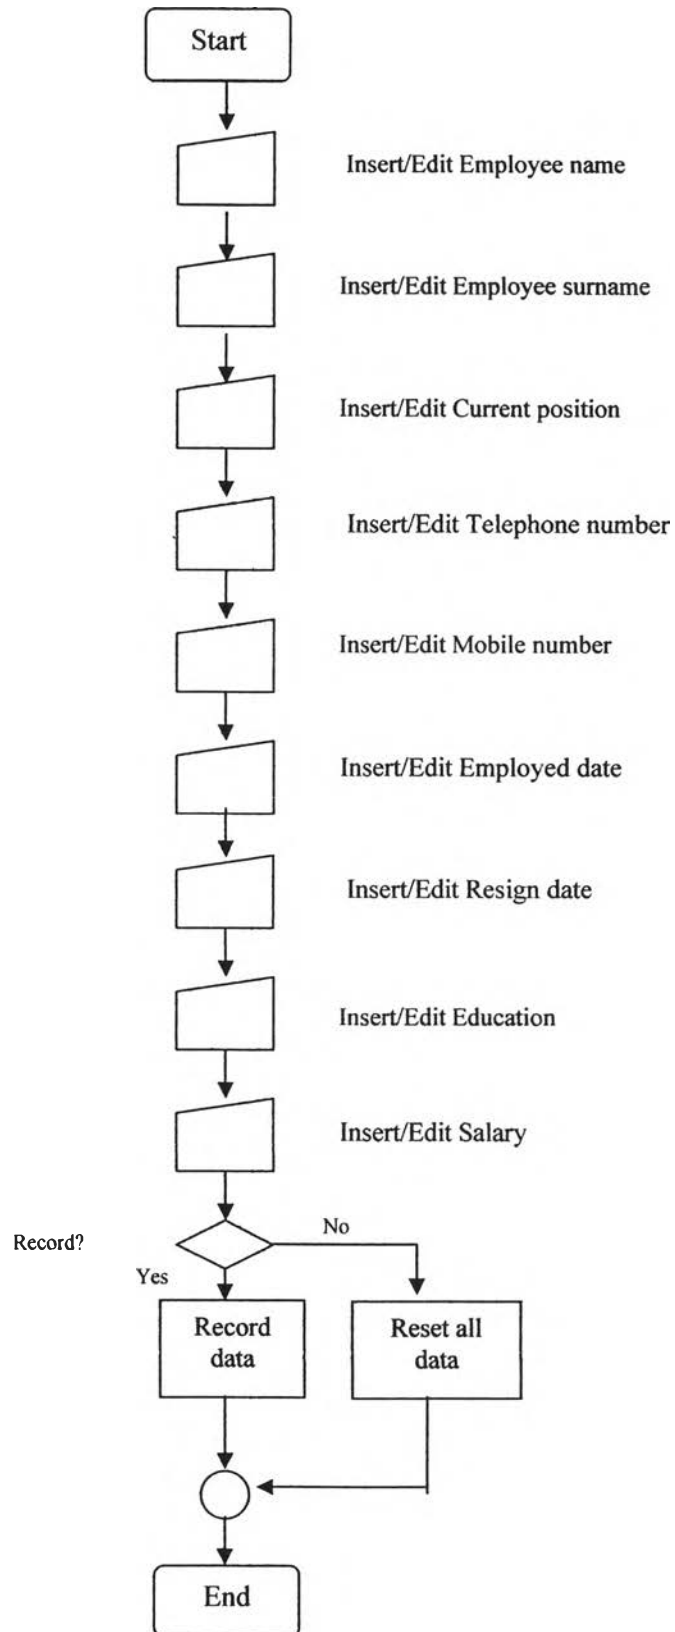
Start

Insert/Edit Employee name

Insert/Edit Employee surname

Insert/Edit Current position

Insert/Edit Telephone number

Insert/Edit Mobile number

Insert/Edit Employed date

Insert/Edit Resign date

Insert/Edit Education

Insert/Edit Salary

Record?

No

Yes

Record data

Reset all data

End